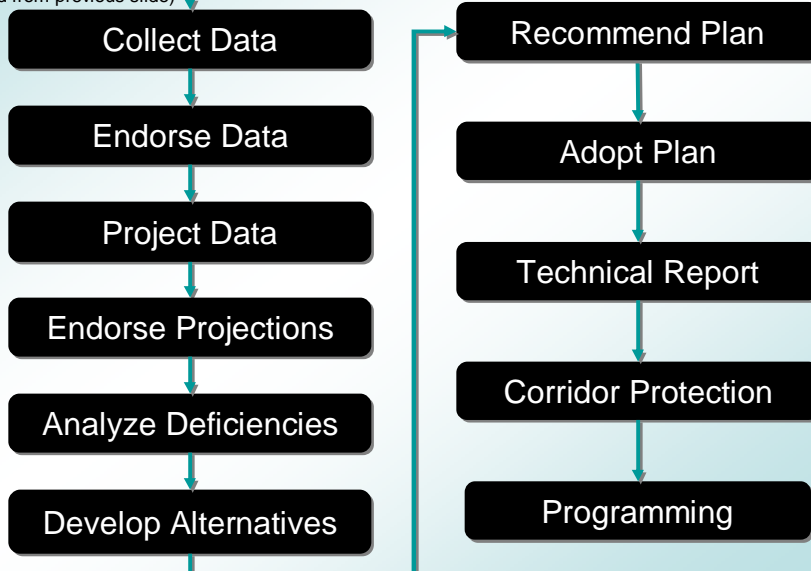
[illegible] from previous slide)

Collect Data

Endorse Data

Project Data

Endorse Projections

Analyze Deficiencies

Develop Alternatives

Recommend Plan

Adopt Plan

Technical Report

Corridor Protection

Programming